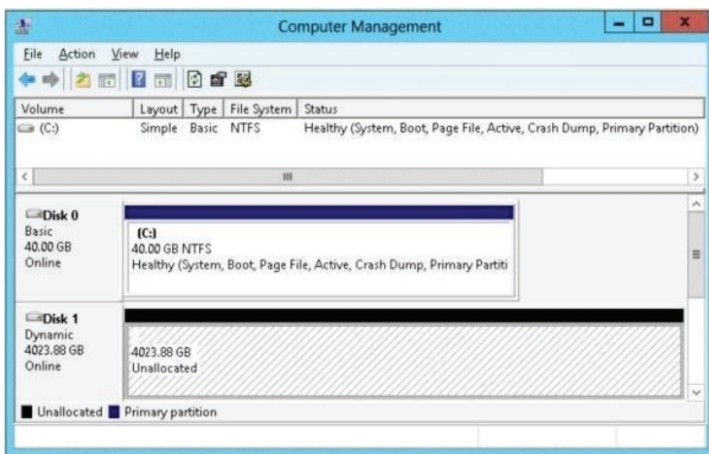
Computer Management

File Action View Help

| Volume | Layout | Type | File System | Status |
|---|---|---|---|---|
| (C:) | Simple | Basic | NTFS | Healthy (System, Boot, Page File, Active, Crash Dump, Primary Partition) |

Disk 0
Basic
40.00 GB
Online

(C:)
40.00 GB NTFS
Healthy (System, Boot, Page File, Active, Crash Dump, Primary Partiti

Disk 1
Dynamic
4023.88 GB
Online

4023.88 GB
Unallocated

Unallocated Primary partition